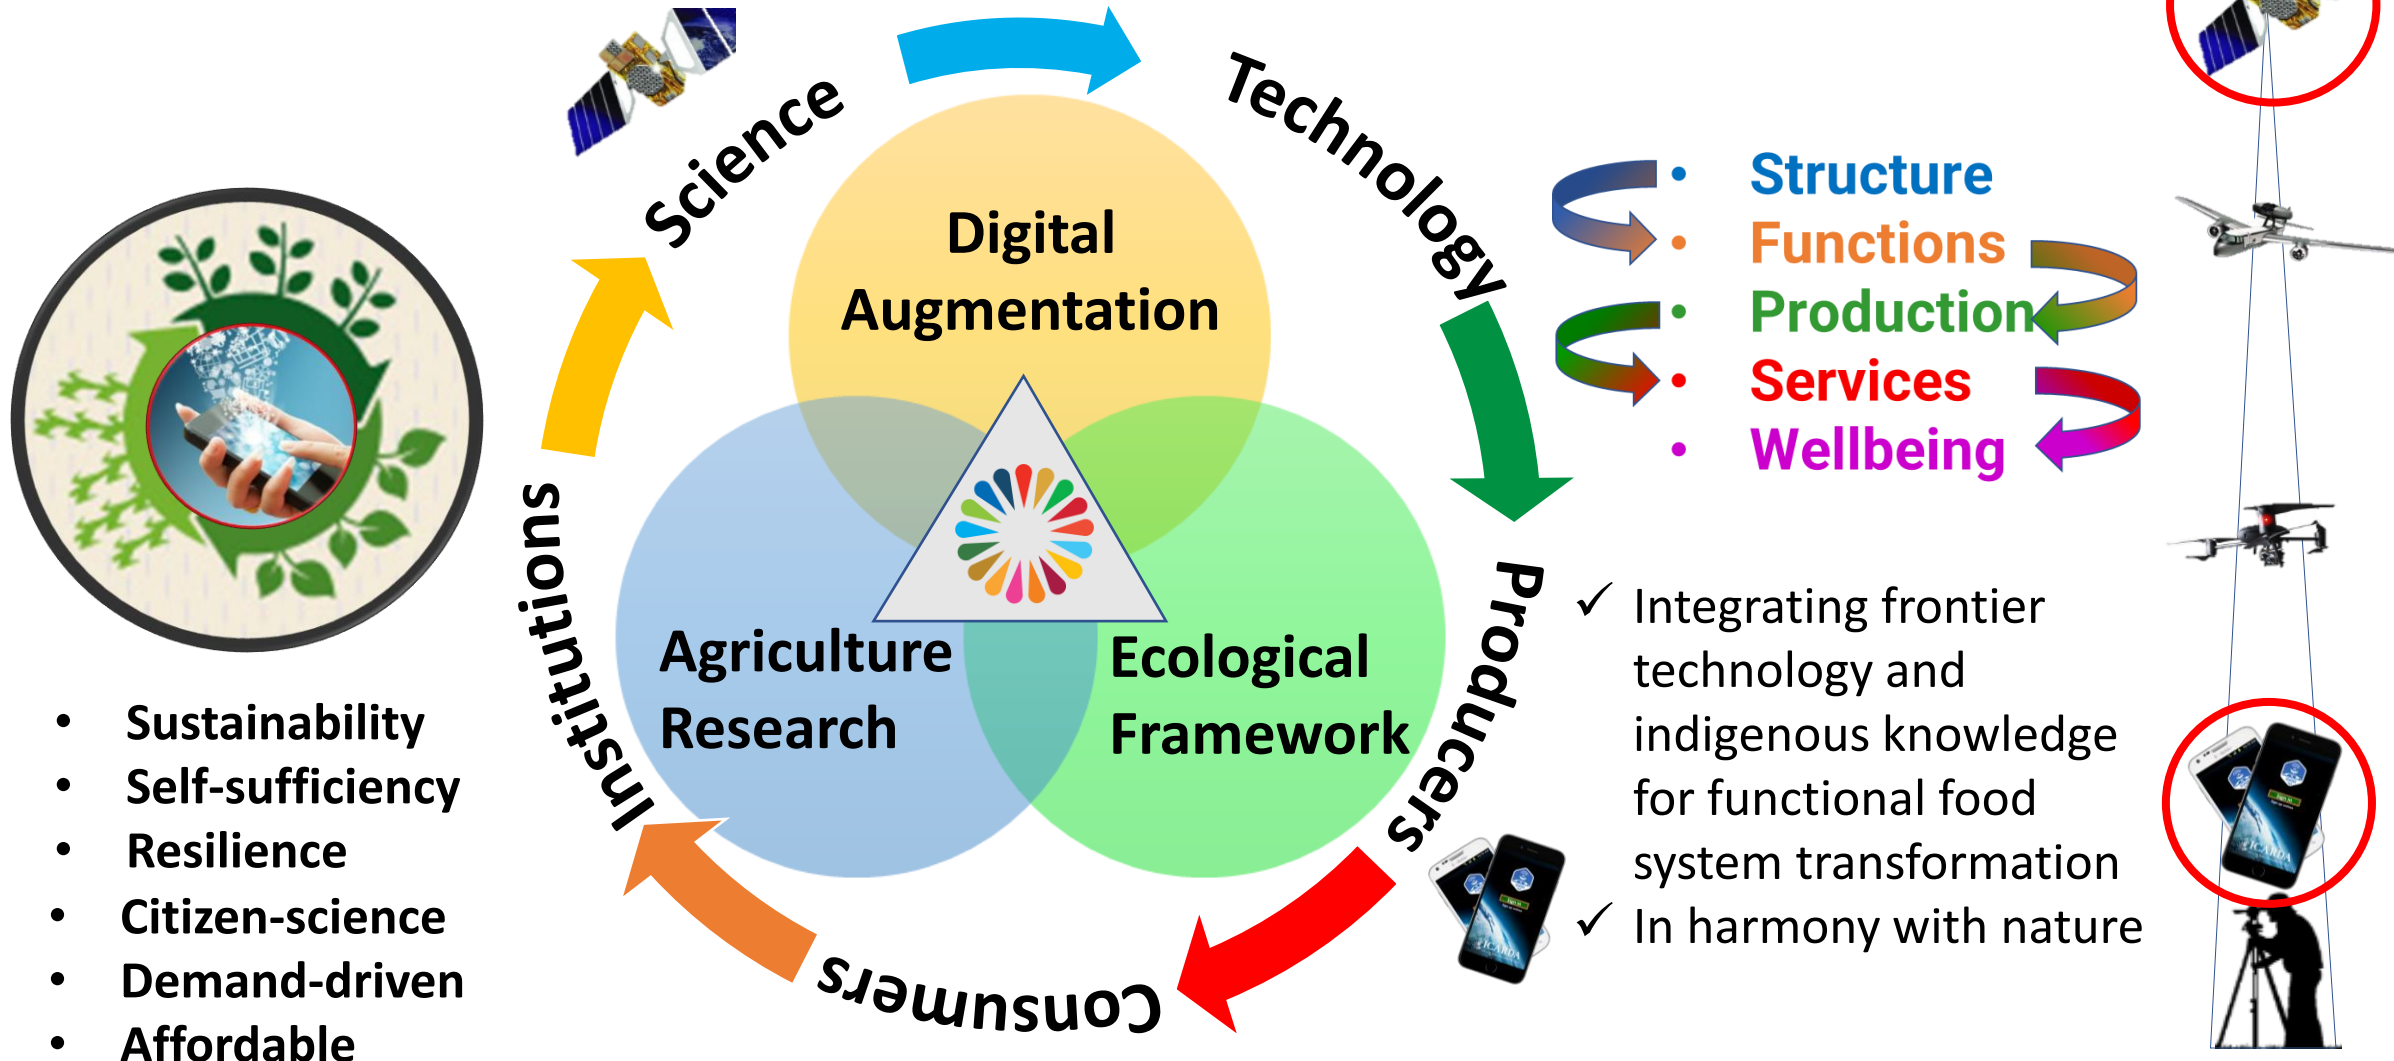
Science

Technology

Producers

Consumers

Institutions

Digital Augmentation

Agriculture Research

Ecological Framework

• Structure
• Functions
• Production
• Services
• Wellbeing

✓ Integrating frontier technology and indigenous knowledge for functional food system transformation
✓ In harmony with nature

• Sustainability
• Self-sufficiency
• Resilience
• Citizen-science
• Demand-driven
• Affordable